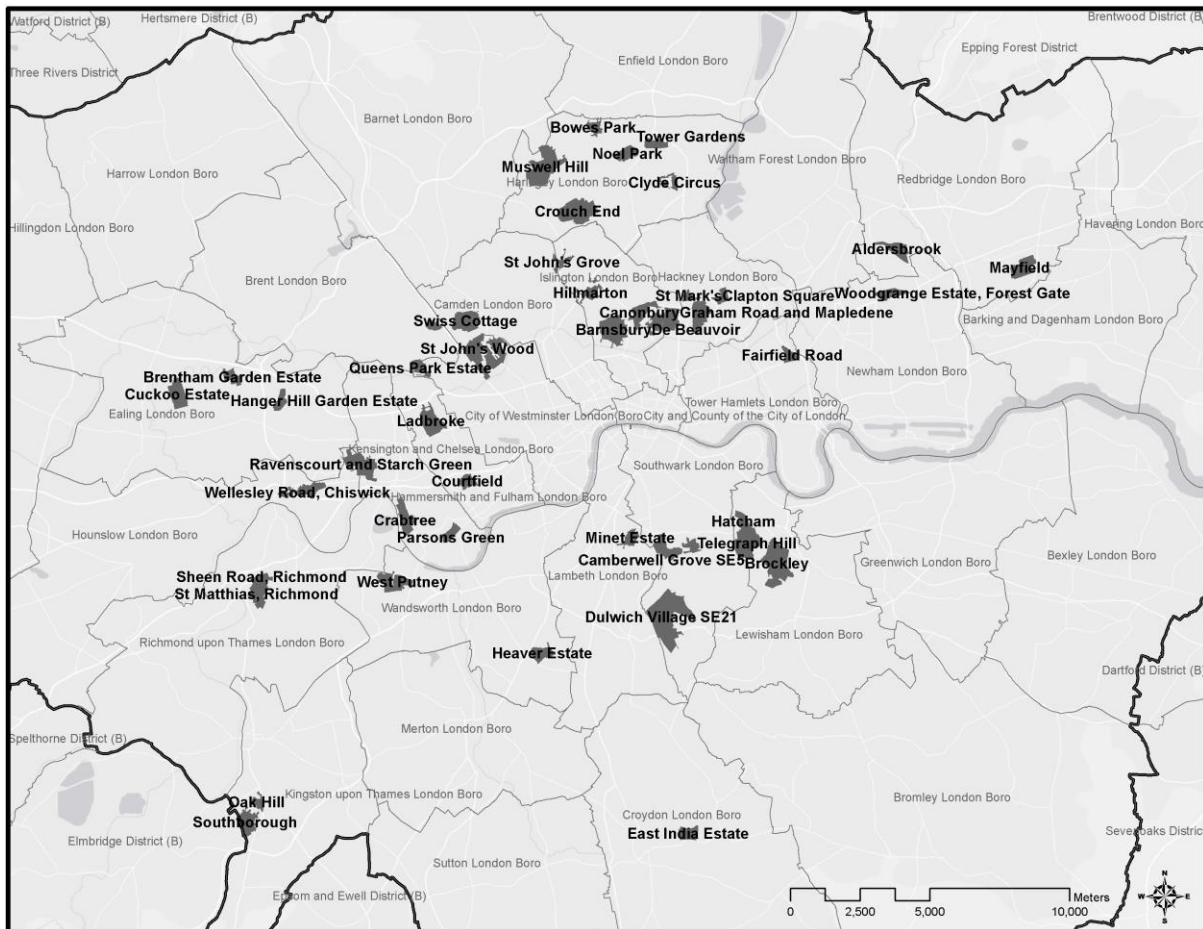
Watford District (B)
Hertsmere District (B)
Brentwood District (B)
Epping Forest District
Three Rivers District
Enfield London Boro
Barnet London Boro
Bowes Park
Tower Gardens
Noel Park
Muswell Hill
Waltham Forest London Boro
Harrow London Boro
Haringey London Boro
Clyde Circus
Redbridge London Boro
Crouch End
Hillingdon London Boro
Havering London Boro
Aldersbrook
St John's Grove
Mayfield
Islington London Boro
Hackney London Boro
Brent London Boro
Hillmarton
St Mark's
Clapton Square
Woodgrange Estate, Forest Gate
Camden London Boro
Canonbury
Graham Road and Mapledene
Swiss Cottage
Barking and Dagenham London Boro
Barnsbury
De Beauvoir
St John's Wood
Fairfield Road
Queens Park Estate
Brentham Garden Estate
Newham London Boro
Cuckoo Estate
Hanger Hill Garden Estate
Tower Hamlets London Boro
Ealing London Boro
Ladbroke
City of Westminster London Boro
City and County of the City of London
Kensington and Chelsea London Boro
Ravenscourt and Starch Green
Southwark London Boro
Courtfield
Wellesley Road, Chiswick
Hammersmith and Fulham London Boro
Crabtree
Hatcham
Hounslow London Boro
Parsons Green
Minet Estate
Telegraph Hill
Camberwell Grove SE5
Bexley London Boro
Brockley
Greenwich London Boro
Lambeth London Boro
Sheen Road, Richmond
West Putney
St Matthias, Richmond
Wandsworth London Boro
Dulwich Village SE21
Lewisham London Boro
Richmond upon Thames London Boro
Heaver Estate
Dartford District (B)
Merton London Boro
Spelthorne District (B)
Oak Hill
Kingston upon Thames London Boro
Bromley London Boro
Southborough
Croydon London Boro
East India Estate
Elmbridge District (B)
Sevenoaks District
Sutton London Boro
Epsom and Ewell District (B)
Meters
0
2,500
5,000
10,000
N
W
E
S